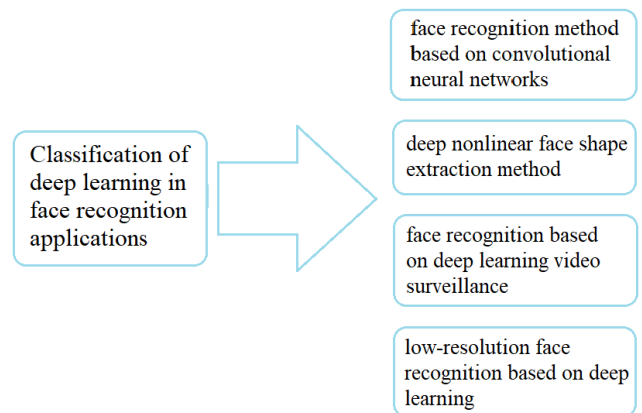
Classification of deep learning in face recognition applications

face recognition method based on convolutional neural networks

deep nonlinear face shape extraction method

face recognition based on deep learning video surveillance

low-resolution face recognition based on deep learning